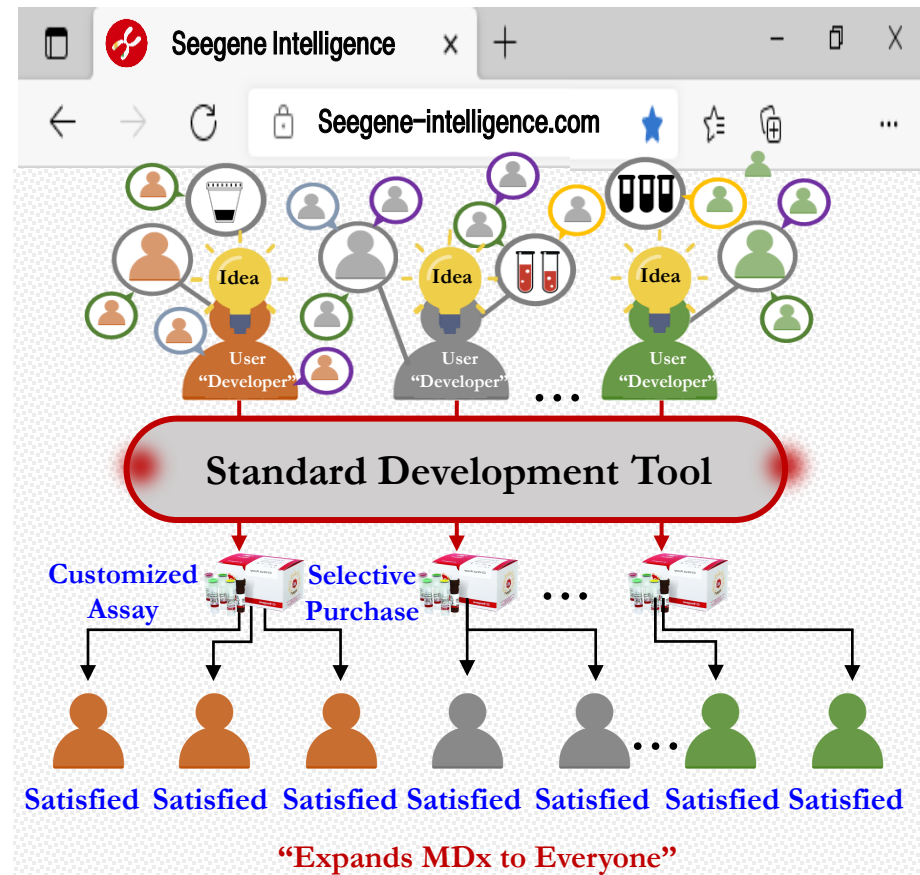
Seegene Intelligence ×

Seegene-intelligence.com

Idea

User
"Developer"

Idea

User
"Developer"

Idea

User
"Developer"

...

Standard Development Tool

Customized Assay

Selective Purchase

...

Satisfied Satisfied Satisfied Satisfied Satisfied ... Satisfied Satisfied

"Expands MDx to Everyone"